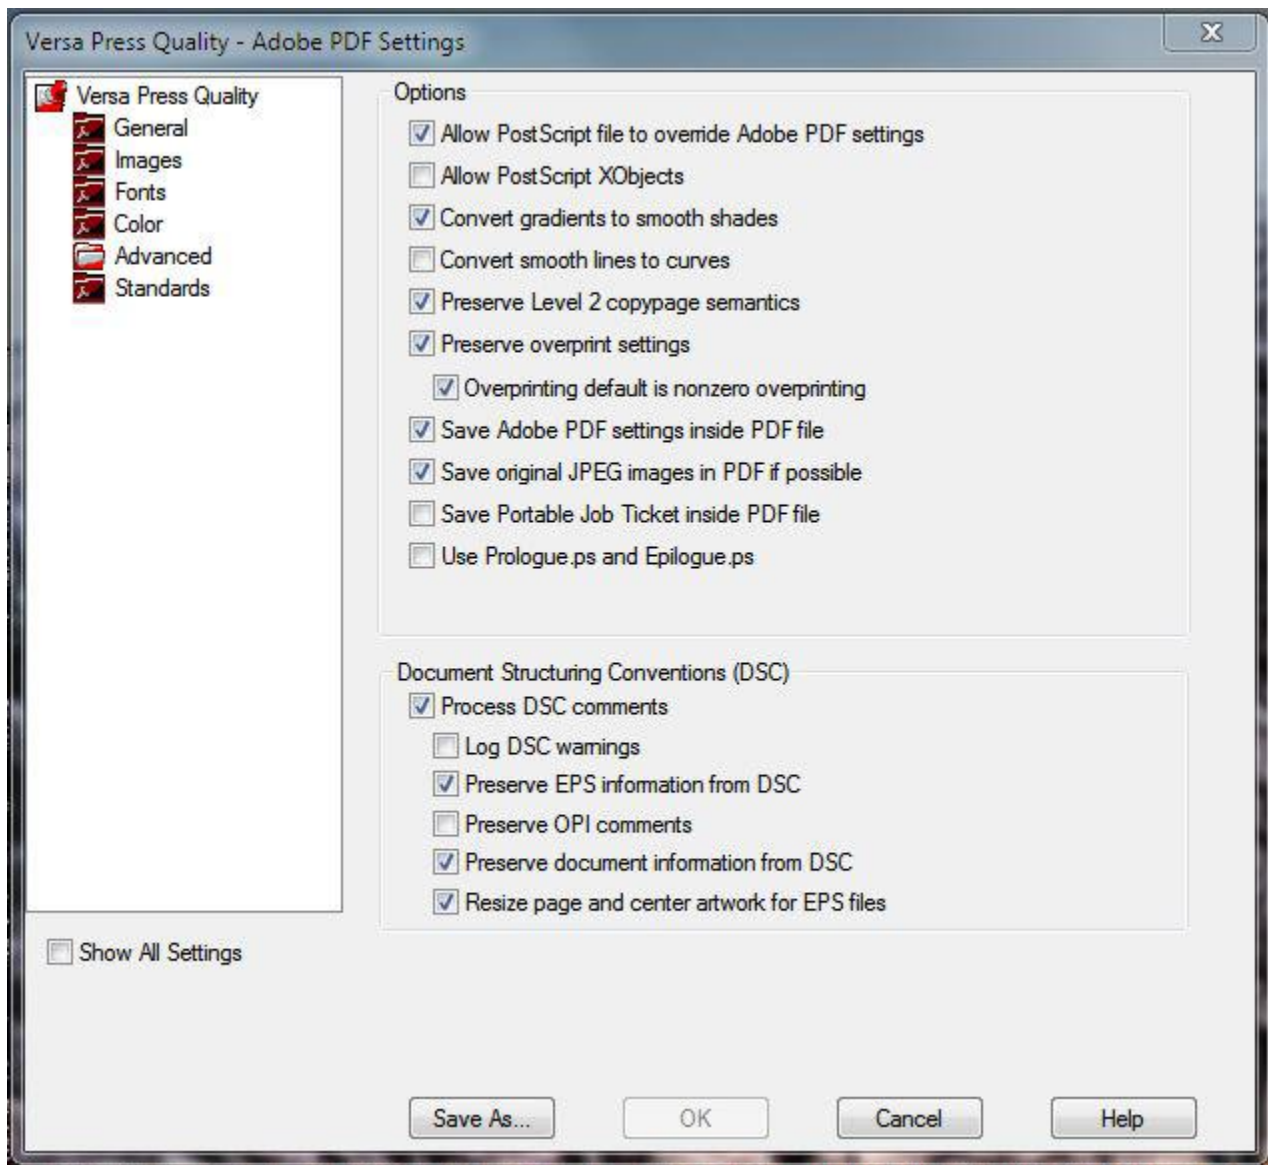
Versa Press Quality - Adobe PDF Settings

Versa Press Quality
General
Images
Fonts
Color
Advanced
Standards

Options
Allow PostScript file to override Adobe PDF settings
Allow PostScript XObjects
Convert gradients to smooth shades
Convert smooth lines to curves
Preserve Level 2 copypage semantics
Preserve overprint settings
Overprinting default is nonzero overprinting
Save Adobe PDF settings inside PDF file
Save original JPEG images in PDF if possible
Save Portable Job Ticket inside PDF file
Use Prologue.ps and Epilogue.ps

Document Structuring Conventions (DSC)
Process DSC comments
Log DSC warnings
Preserve EPS information from DSC
Preserve OPI comments
Preserve document information from DSC
Resize page and center artwork for EPS files

Show All Settings

Save As...
OK
Cancel
Help